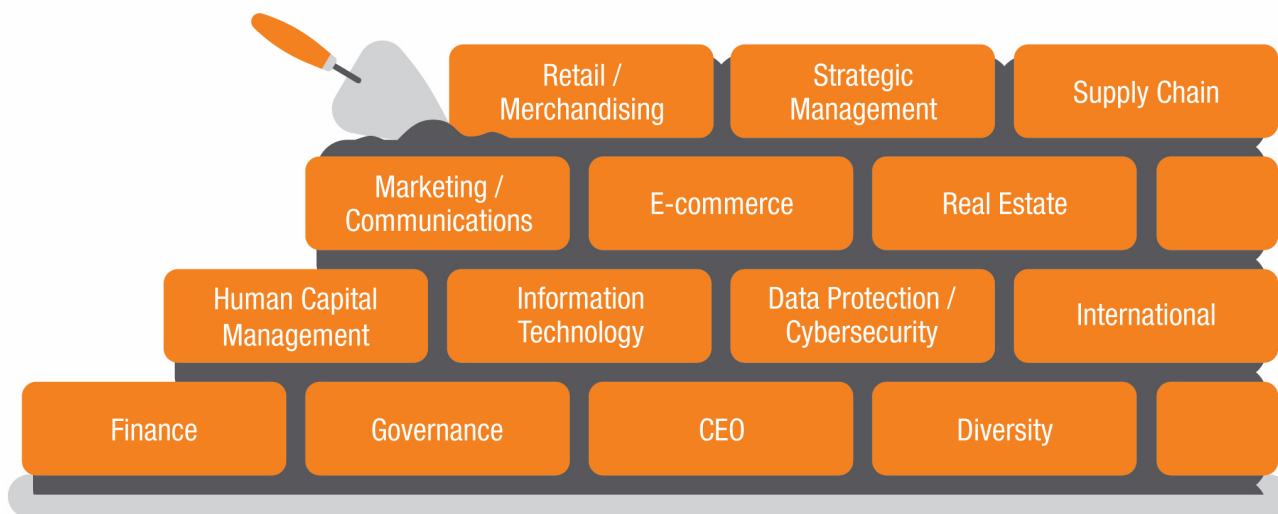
Retail / Merchandising

Strategic Management

Supply Chain

Marketing / Communications

E-commerce

Real Estate

Human Capital Management

Information Technology

Data Protection / Cybersecurity

International

Finance

Governance

CEO

Diversity